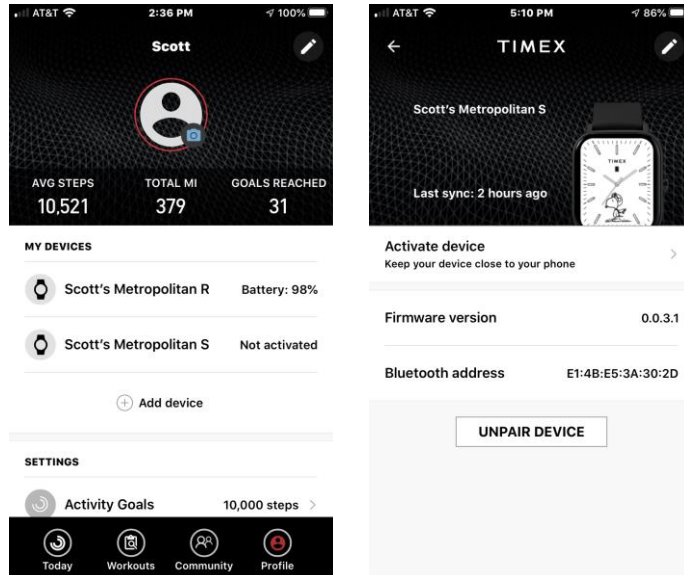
AT&T 2:36 PM 100%

Scott

AVG STEPS 10,521
TOTAL MI 379
GOALS REACHED 31

MY DEVICES

Scott's Metropolitan R Battery: 98%

Scott's Metropolitan S Not activated

Add device

SETTINGS

Activity Goals 10,000 steps

Today Workouts Community Profile

AT&T 5:10 PM 86%

TIMEX

Scott's Metropolitan S

TIMEX

Last sync: 2 hours ago

Activate device
Keep your device close to your phone

Firmware version 0.0.3.1

Bluetooth address E1:4B:E5:3A:30:2D

UNPAIR DEVICE